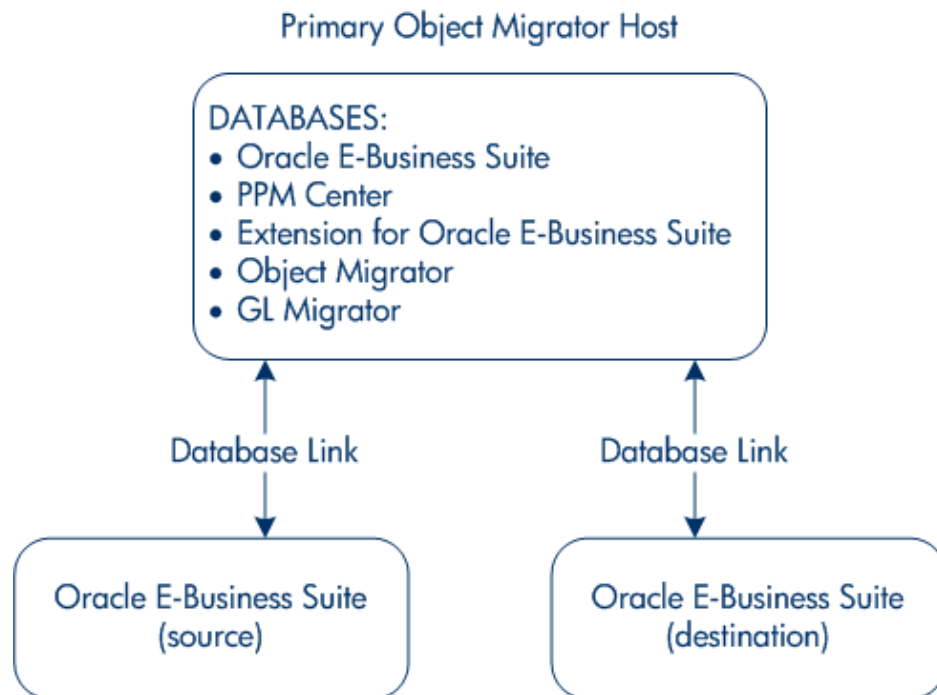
Primary Object Migrator Host

DATABASES:
• Oracle E-Business Suite
• PPM Center
• Extension for Oracle E-Business Suite
• Object Migrator
• GL Migrator

Database Link

Database Link

Oracle E-Business Suite (source)

Oracle E-Business Suite (destination)